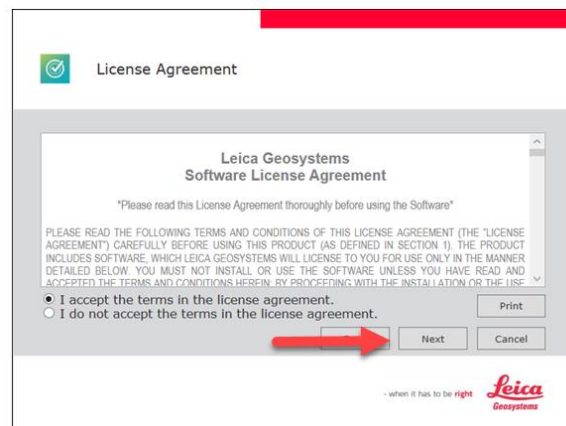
License Agreement

Leica Geosystems
Software License Agreement

"Please read this License Agreement thoroughly before using the Software"

PLEASE READ THE FOLLOWING TERMS AND CONDITIONS OF THIS LICENSE AGREEMENT (THE "LICENSE AGREEMENT") CAREFULLY BEFORE USING THIS PRODUCT (AS DEFINED IN SECTION 1). THE PRODUCT INCLUDES SOFTWARE, WHICH LEICA GEOSYSTEMS WILL LICENSE TO YOU FOR USE ONLY IN THE MANNER DETAILED BELOW. YOU MUST NOT INSTALL OR USE THE SOFTWARE UNLESS YOU HAVE READ AND ACCEPTED THE TERMS AND CONDITIONS HEREIN; BY PROCEEDING WITH THE INSTALLATION OR THE USE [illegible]

I accept the terms in the license agreement.
I do not accept the terms in the license agreement.

Print

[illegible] Next Cancel

- when it has to be right

Leica
Geosystems